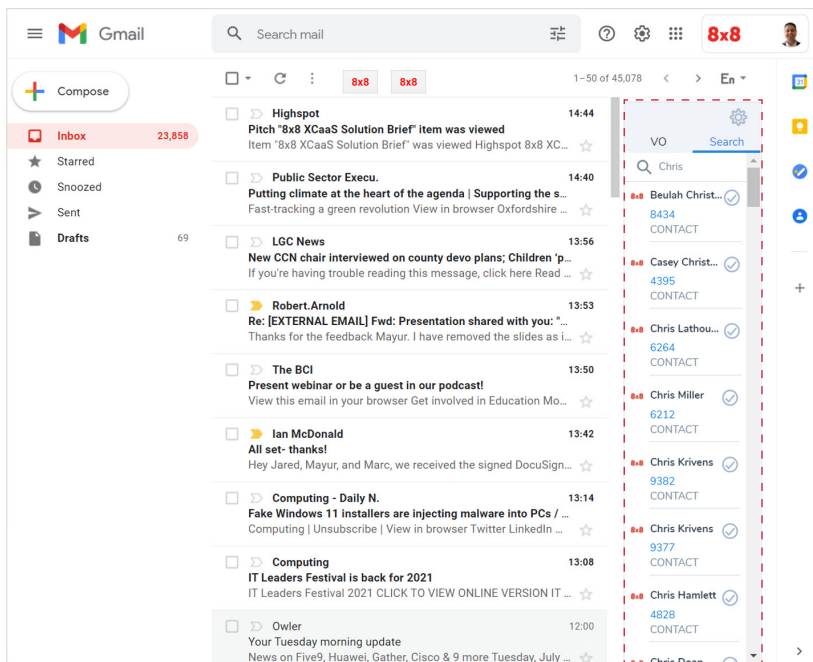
Gmail

Search mail

8x8

Compose

Inbox 23,858
Starred
Snoozed
Sent
Drafts 69

8x8 8x8

1–50 of 45,078

En

Highspot 14:44
Pitch "8x8 XCaaS Solution Brief" item was viewed
Item "8x8 XCaaS Solution Brief" was viewed Highspot 8x8 XC...

Public Sector Execu. 14:40
Putting climate at the heart of the agenda | Supporting the s...
Fast-tracking a green revolution View in browser Oxfordshire ...

LGC News 13:56
New CCN chair interviewed on county devo plans; Children 'p...
If you're having trouble reading this message, click here Read ...

Robert.Arnold 13:53
Re: [EXTERNAL EMAIL] Fwd: Presentation shared with you: "...
Thanks for the feedback Mayur. I have removed the slides as i...

The BCI 13:50
Present webinar or be a guest in our podcast!
View this email in your browser Get involved in Education Mo...

Ian McDonald 13:42
All set- thanks!
Hey Jared, Mayur, and Marc, we received the signed DocuSign...

Computing - Daily N. 13:14
Fake Windows 11 installers are injecting malware into PCs / ...
Computing | Unsubscribe | View in browser Twitter LinkedIn ...

Computing 13:08
IT Leaders Festival is back for 2021
IT Leaders Festival 2021 CLICK TO VIEW ONLINE VERSION IT ...

Owler 12:00
Your Tuesday morning update
News on Five9, Huawei, Gather, Cisco & 9 more Tuesday, July ...

VO Search

Chris

8x8 Beulah Christ...
8434
CONTACT

8x8 Casey Christ...
4395
CONTACT

8x8 Chris Lathou...
6264
CONTACT

8x8 Chris Miller
6212
CONTACT

8x8 Chris Krivens
9382
CONTACT

8x8 Chris Krivens
9377
CONTACT

8x8 Chris Hamlett
4828
CONTACT

8x8 Chris Dean